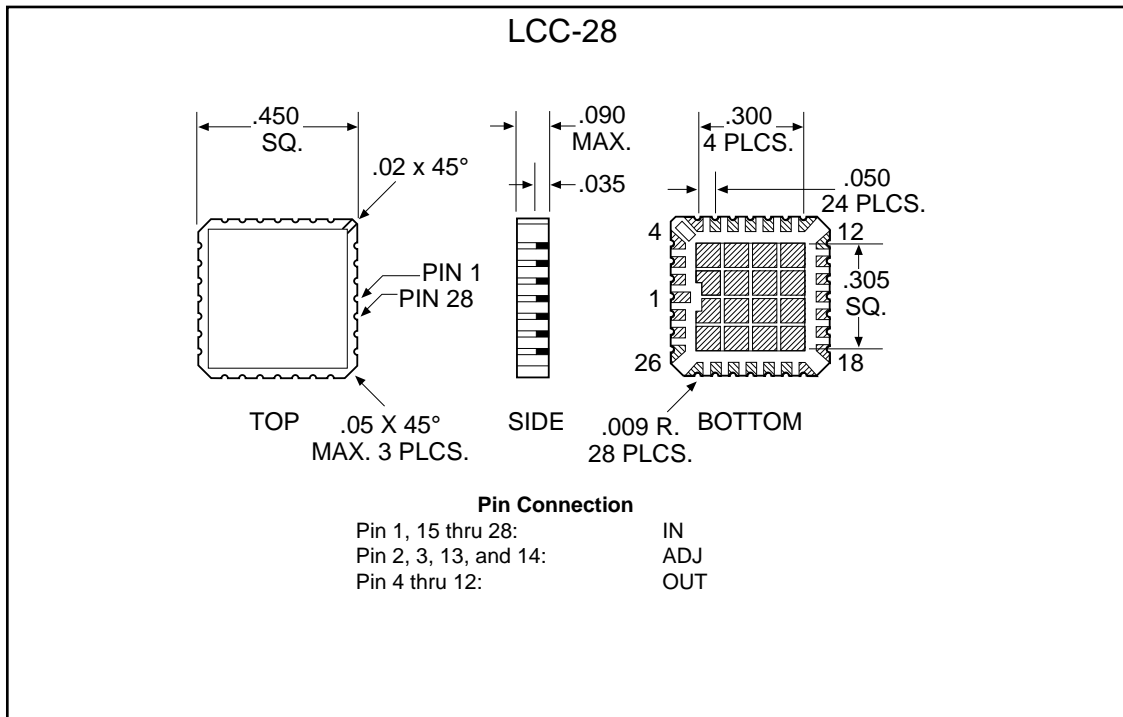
LCC-28

.450
SQ.

.02 x 45°

PIN 1
PIN 28

TOP

.05 X 45°
MAX. 3 PLCS.

.090
MAX.

.035

SIDE

.300
4 PLCS.

.050
24 PLCS.

4
12
.305
SQ.
1
26
18

.009 R.
28 PLCS.

BOTTOM

**Pin Connection**

| | |
|---|---|
| Pin 1, 15 thru 28: | IN |
| Pin 2, 3, 13, and 14: | ADJ |
| Pin 4 thru 12: | OUT |